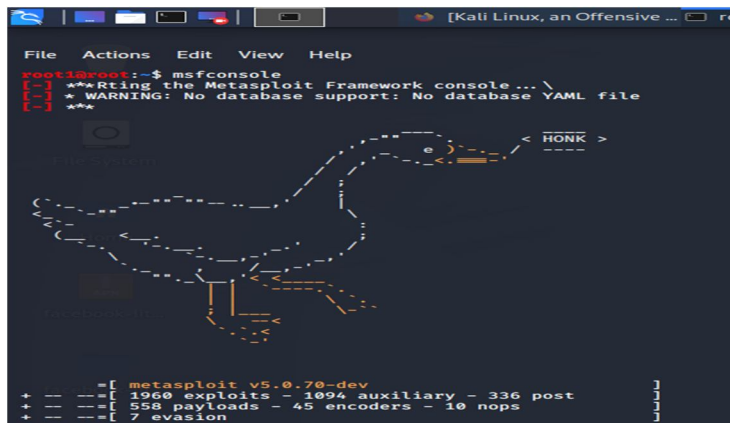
[Kali Linux, an Offensive ...

File Actions Edit View Help
root1@root:~$ msfconsole
[-] ***Rting the Metasploit Framework console...\
[-] * WARNING: No database support: No database YAML file
[-] ***

< HONK >

FileSystem

facebook

=[ metasploit v5.0.70-dev ]
+ -- --=[ 1960 exploits - 1094 auxiliary - 336 post ]
+ -- --=[ 558 payloads - 45 encoders - 10 nops ]
+ -- --=[ 7 evasion ]